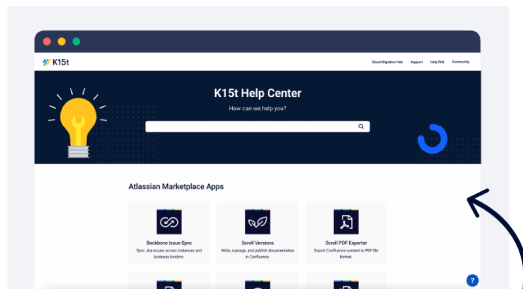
K15t

Cloud Migration Hub Support Help FAQ Community

K15t Help Center

How can we help you?

Atlassian Marketplace Apps

Backbone Issue Sync

Sync Jira issues across instances and business borders.

Scroll Versions

Write, manage, and publish documentation in Confluence.

Scroll PDF Exporter

Export Confluence content to PDF file format.

?